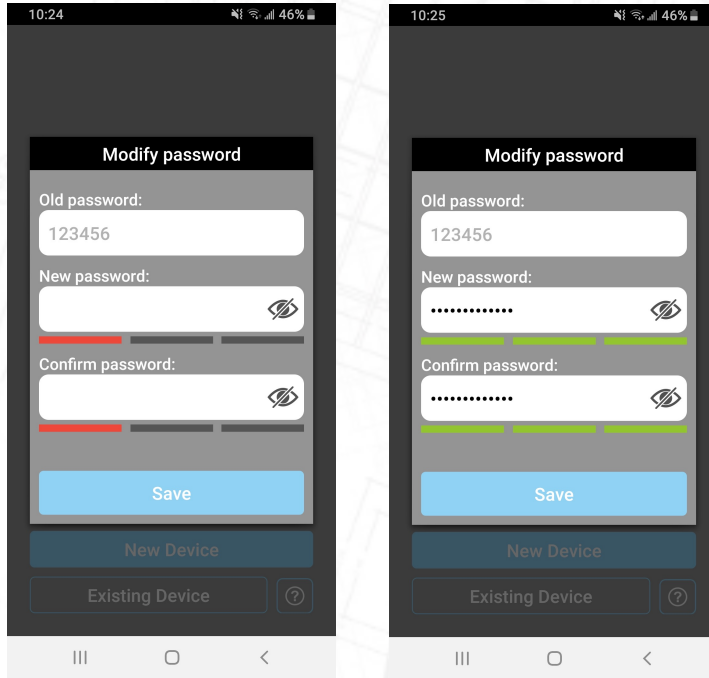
10:24

46%

Modify password

Old password:

123456

New password:

Confirm password:

Save

New Device

Existing Device

?

10:25

46%

Modify password

Old password:

123456

New password:

•••••••••••••

Confirm password:

•••••••••••••

Save

New Device

Existing Device

?